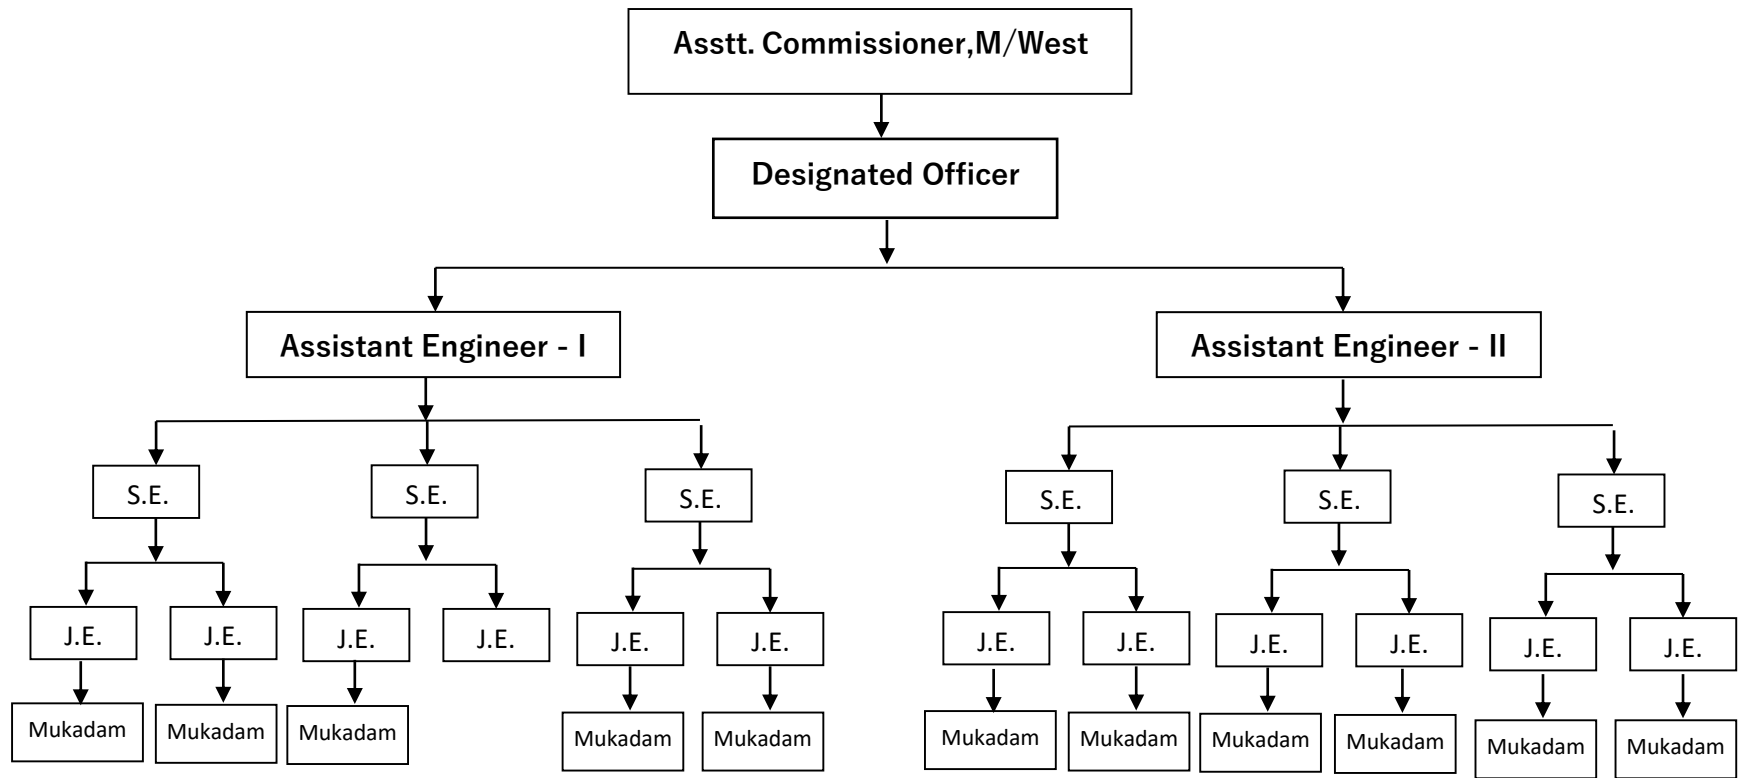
Asstt. Commissioner,M/West

Designated Officer

Assistant Engineer - I

Assistant Engineer - II

S.E.

S.E.

S.E.

S.E.

S.E.

S.E.

J.E.

J.E.

J.E.

J.E.

J.E.

J.E.

J.E.

J.E.

J.E.

J.E.

J.E.

J.E.

Mukadam

Mukadam

Mukadam

Mukadam

Mukadam

Mukadam

Mukadam

Mukadam

Mukadam

Mukadam

Mukadam